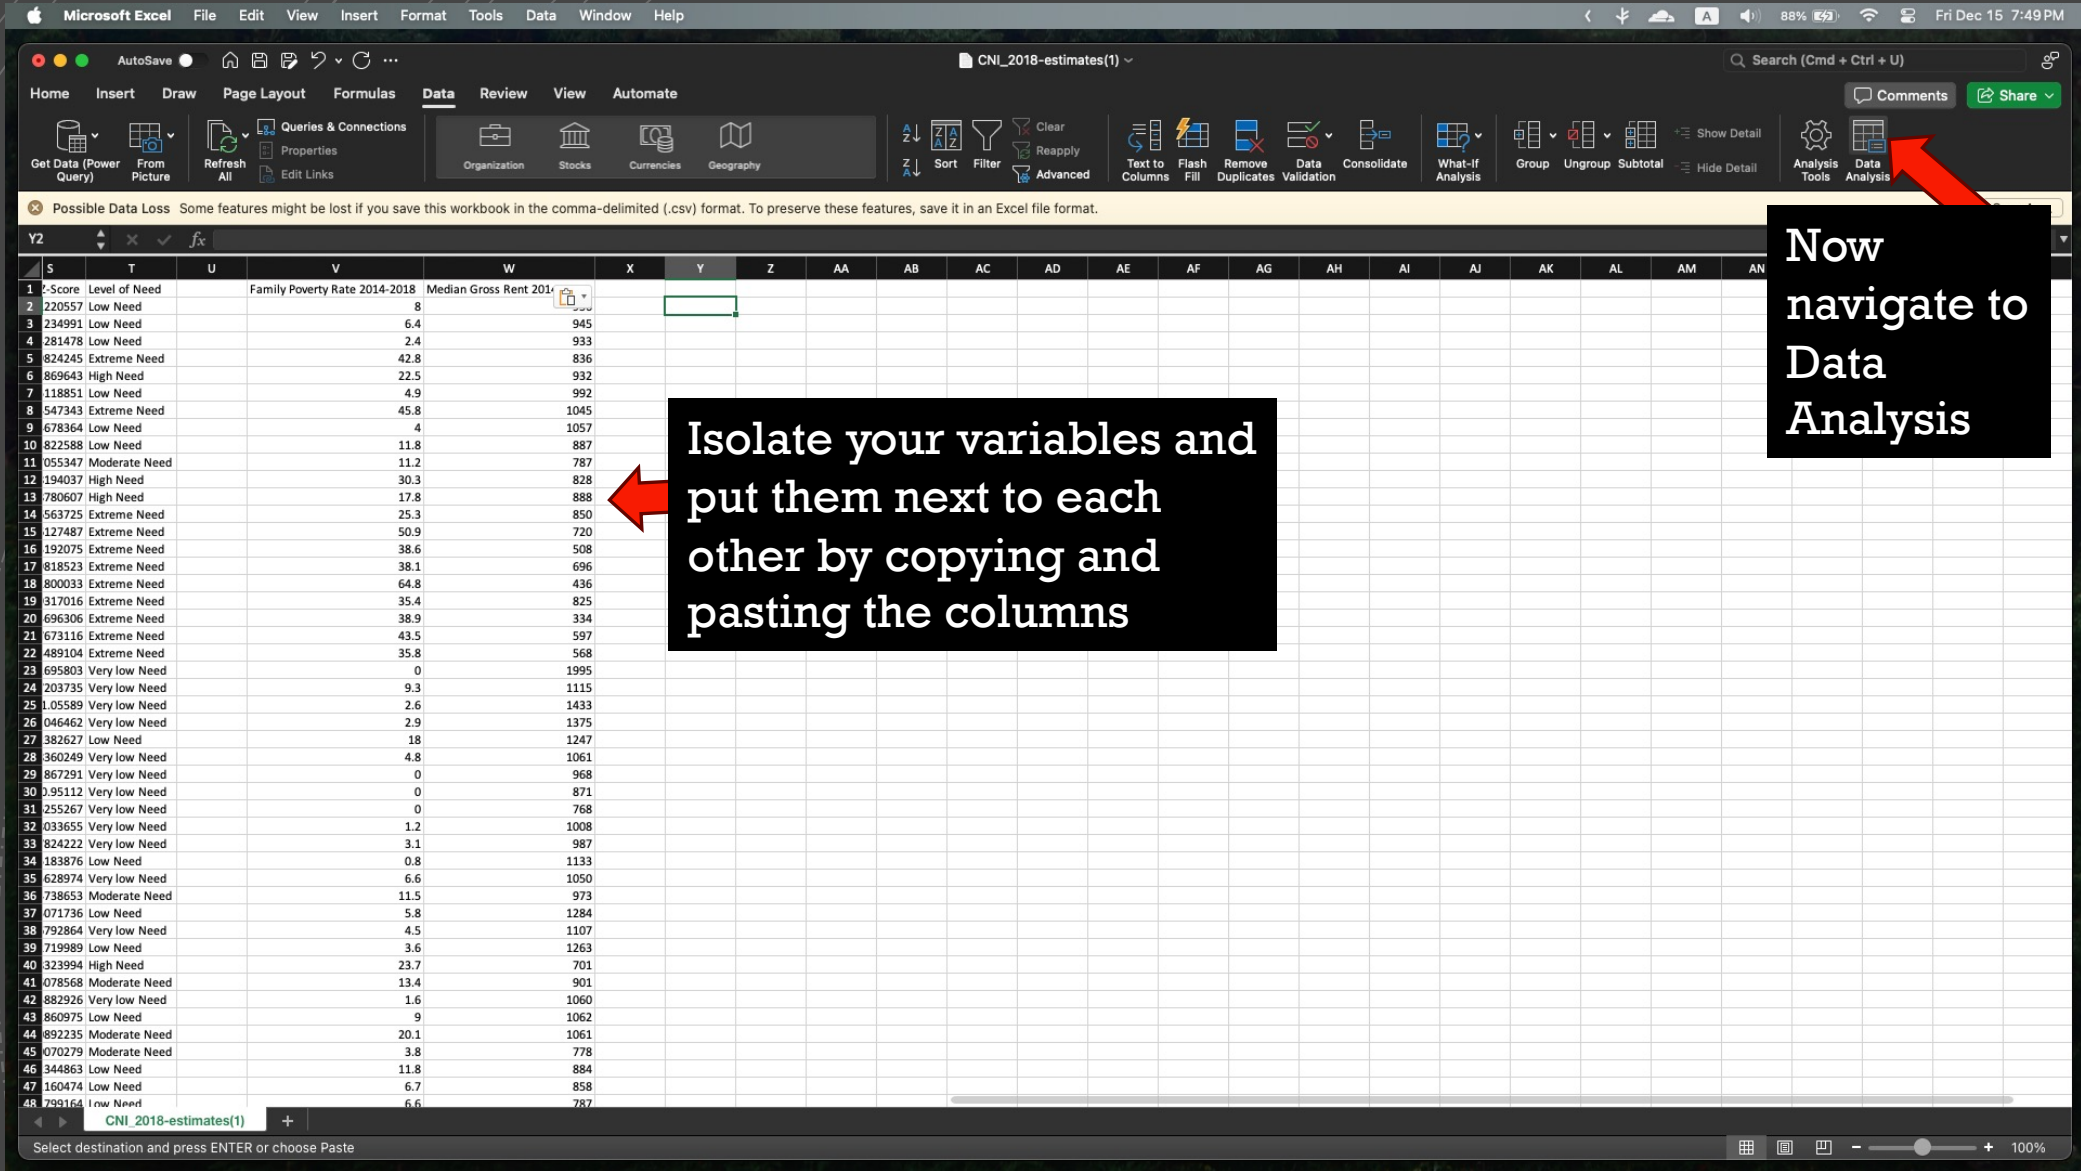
Microsoft Excel File Edit View Insert Format Tools Data Window Help
88% Fri Dec 15 7:49 PM

AutoSave
CNI_2018-estimates(1)
Search (Cmd + Ctrl + U)

Home Insert Draw Page Layout Formulas Data Review View Automate
Comments Share

Get Data (Power Query) From Picture Refresh All Queries & Connections Properties Edit Links Organization Stocks Currencies Geography Sort Filter Clear Reapply Advanced Text to Columns Flash Fill Remove Duplicates Data Validation Consolidate What-If Analysis Group Ungroup Subtotal Show Detail Hide Detail Analysis Tools Data Analysis

Possible Data Loss Some features might be lost if you save this workbook in the comma-delimited (.csv) format. To preserve these features, save it in an Excel file format.

Y2 fx

| | S | T | U | V | W | X | Y | Z | AA | AB | AC | AD | AE | AF | AG | AH | AI | AJ | AK | AL | AM | AN |
|---|---|---|---|---|---|---|---|---|---|---|---|---|---|---|---|---|---|---|---|---|---|---|
| 1 | -Score | Level of Need | | Family Poverty Rate 2014-2018 | Median Gross Rent 201 | | | | | | | | | | | | | | | | | |
| 2 | 220557 | Low Need | | 8 | | | | | | | | | | | | | | | | | | |
| 3 | 234991 | Low Need | | 6.4 | 945 | | | | | | | | | | | | | | | | | |
| 4 | 281478 | Low Need | | 2.4 | 933 | | | | | | | | | | | | | | | | | |
| 5 | 824245 | Extreme Need | | 42.8 | 836 | | | | | | | | | | | | | | | | | |
| 6 | 869643 | High Need | | 22.5 | 932 | | | | | | | | | | | | | | | | | |
| 7 | 118851 | Low Need | | 4.9 | 992 | | | | | | | | | | | | | | | | | |
| 8 | 547343 | Extreme Need | | 45.8 | 1045 | | | | | | | | | | | | | | | | | |
| 9 | 678364 | Low Need | | 4 | 1057 | | | | | | | | | | | | | | | | | |
| 10 | 822588 | Low Need | | 11.8 | 887 | | | | | | | | | | | | | | | | | |
| 11 | 055347 | Moderate Need | | 11.2 | 787 | | | | | | | | | | | | | | | | | |
| 12 | 194037 | High Need | | 30.3 | 828 | | | | | | | | | | | | | | | | | |
| 13 | 780607 | High Need | | 17.8 | 888 | | | | | | | | | | | | | | | | | |
| 14 | 563725 | Extreme Need | | 25.3 | 850 | | | | | | | | | | | | | | | | | |
| 15 | 127487 | Extreme Need | | 50.9 | 720 | | | | | | | | | | | | | | | | | |
| 16 | 192075 | Extreme Need | | 38.6 | 508 | | | | | | | | | | | | | | | | | |
| 17 | 818523 | Extreme Need | | 38.1 | 696 | | | | | | | | | | | | | | | | | |
| 18 | 800033 | Extreme Need | | 64.8 | 436 | | | | | | | | | | | | | | | | | |
| 19 | 317016 | Extreme Need | | 35.4 | 825 | | | | | | | | | | | | | | | | | |
| 20 | 696306 | Extreme Need | | 38.9 | 334 | | | | | | | | | | | | | | | | | |
| 21 | 673116 | Extreme Need | | 43.5 | 597 | | | | | | | | | | | | | | | | | |
| 22 | 489104 | Extreme Need | | 35.8 | 568 | | | | | | | | | | | | | | | | | |
| 23 | 695803 | Very low Need | | 0 | 1995 | | | | | | | | | | | | | | | | | |
| 24 | 203735 | Very low Need | | 9.3 | 1115 | | | | | | | | | | | | | | | | | |
| 25 | 1.05589 | Very low Need | | 2.6 | 1433 | | | | | | | | | | | | | | | | | |
| 26 | 046462 | Very low Need | | 2.9 | 1375 | | | | | | | | | | | | | | | | | |
| 27 | 382627 | Low Need | | 18 | 1247 | | | | | | | | | | | | | | | | | |
| 28 | 360249 | Very low Need | | 4.8 | 1061 | | | | | | | | | | | | | | | | | |
| 29 | 867291 | Very low Need | | 0 | 968 | | | | | | | | | | | | | | | | | |
| 30 | 0.95112 | Very low Need | | 0 | 871 | | | | | | | | | | | | | | | | | |
| 31 | 255267 | Very low Need | | 0 | 768 | | | | | | | | | | | | | | | | | |
| 32 | 033655 | Very low Need | | 1.2 | 1008 | | | | | | | | | | | | | | | | | |
| 33 | 824222 | Very low Need | | 3.1 | 987 | | | | | | | | | | | | | | | | | |
| 34 | 183876 | Low Need | | 0.8 | 1133 | | | | | | | | | | | | | | | | | |
| 35 | 628974 | Very low Need | | 6.6 | 1050 | | | | | | | | | | | | | | | | | |
| 36 | 738653 | Moderate Need | | 11.5 | 973 | | | | | | | | | | | | | | | | | |
| 37 | 071736 | Low Need | | 5.8 | 1284 | | | | | | | | | | | | | | | | | |
| 38 | 792864 | Very low Need | | 4.5 | 1107 | | | | | | | | | | | | | | | | | |
| 39 | 719989 | Low Need | | 3.6 | 1263 | | | | | | | | | | | | | | | | | |
| 40 | 323994 | High Need | | 23.7 | 701 | | | | | | | | | | | | | | | | | |
| 41 | 078568 | Moderate Need | | 13.4 | 901 | | | | | | | | | | | | | | | | | |
| 42 | 882926 | Very low Need | | 1.6 | 1060 | | | | | | | | | | | | | | | | | |
| 43 | 860975 | Low Need | | 9 | 1062 | | | | | | | | | | | | | | | | | |
| 44 | 892235 | Moderate Need | | 20.1 | 1061 | | | | | | | | | | | | | | | | | |
| 45 | 070279 | Moderate Need | | 3.8 | 778 | | | | | | | | | | | | | | | | | |
| 46 | 344863 | Low Need | | 11.8 | 884 | | | | | | | | | | | | | | | | | |
| 47 | 160474 | Low Need | | 6.7 | 858 | | | | | | | | | | | | | | | | | |
| 48 | 799164 | Low Need | | 6.6 | 787 | | | | | | | | | | | | | | | | | |

Isolate your variables and put them next to each other by copying and pasting the columns

Now navigate to Data Analysis

CNI_2018-estimates(1) +

Select destination and press ENTER or choose Paste
100%